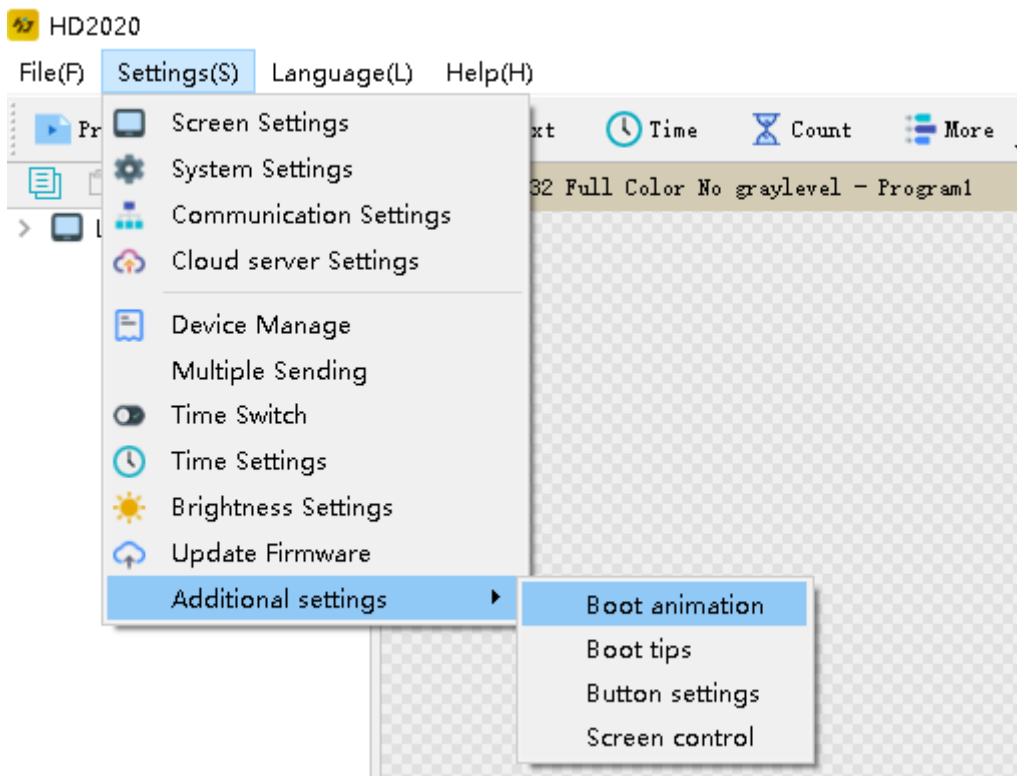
HD2020

File(F) Settings(S) Language(L) Help(H)

Pr

xt Time Count More

32 Full Color No graylevel - Program1

L

Screen Settings
System Settings
Communication Settings
Cloud server Settings
Device Manage
Multiple Sending
Time Switch
Time Settings
Brightness Settings
Update Firmware
Additional settings

Boot animation
Boot tips
Button settings
Screen control